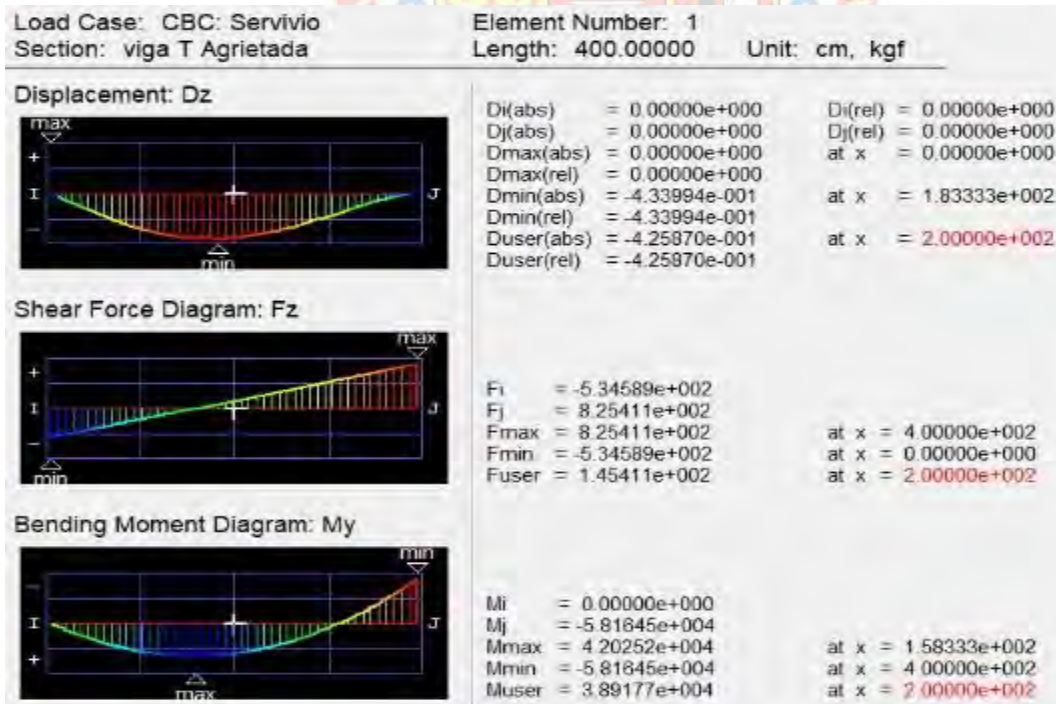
Load Case: CBC: Servivio
Section: viga T Agrietada

Element Number: 1
Length: 400.00000 Unit: cm, kgf

Displacement: Dz

max
+
I
J
-
min

Di(abs) = 0.00000e+000
Dj(abs) = 0.00000e+000
Dmax(abs) = 0.00000e+000
Dmax(rel) = 0.00000e+000
Dmin(abs) = -4.33994e-001
Dmin(rel) = -4.33994e-001
Duser(abs) = -4.25870e-001
Duser(rel) = -4.25870e-001

Di(rel) = 0.00000e+000
Dj(rel) = 0.00000e+000
at x = 0.00000e+000

at x = 1.83333e+002

at x = 2.00000e+002

Shear Force Diagram: Fz

max
+
I
J
-
min

Fi = -5.34589e+002
Fj = 8.25411e+002
Fmax = 8.25411e+002
Fmin = -5.34589e+002
Fuser = 1.45411e+002

at x = 4.00000e+002
at x = 0.00000e+000
at x = 2.00000e+002

Bending Moment Diagram: My

min
-
I
J
+
max

Mi = 0.00000e+000
Mj = -5.81645e+004
Mmax = 4.20252e+004
Mmin = -5.81645e+004
Muser = 3.89177e+004

at x = 1.58333e+002
at x = 4.00000e+002
at x = 2.00000e+002